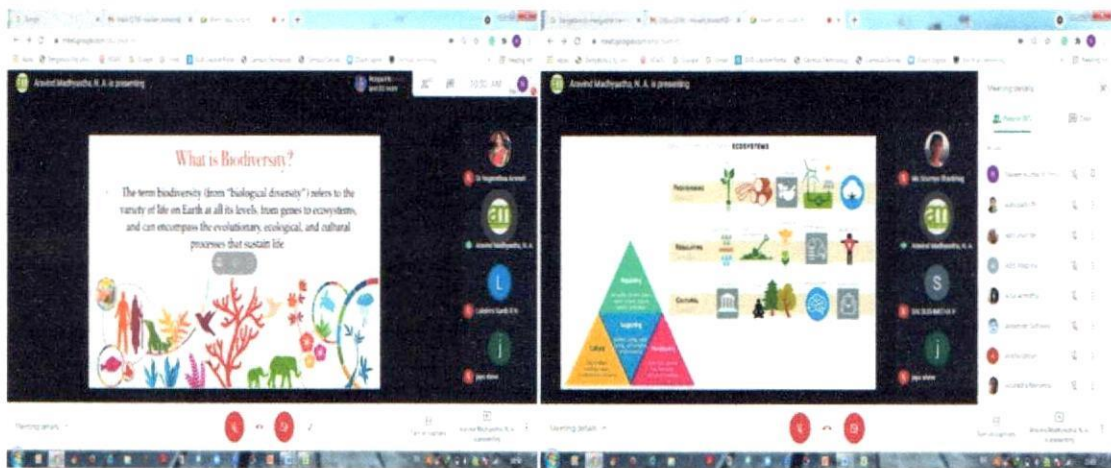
Aravind Madhyastha, N. A. is presenting

What is Biodiversity?

The term biodiversity (from "biological diversity") refers to the variety of life on Earth at all its levels, from genes to ecosystems, and can encompass the evolutionary, ecological, and cultural processes that sustain life

Dr Nagarathna Ammati

Aravind Madhyastha, N. A.

Lakshmi Gandi B N

jaya shree

Meeting details

Aravind Madhyastha, N. A. is presenting

ECOSYSTEMS

Provisioning

Regulating

Cultural

Regulating

Supporting

Cultural

Provisioning

Meeting details

Aravind Madhyastha, N. A.

jaya shree

Meeting details